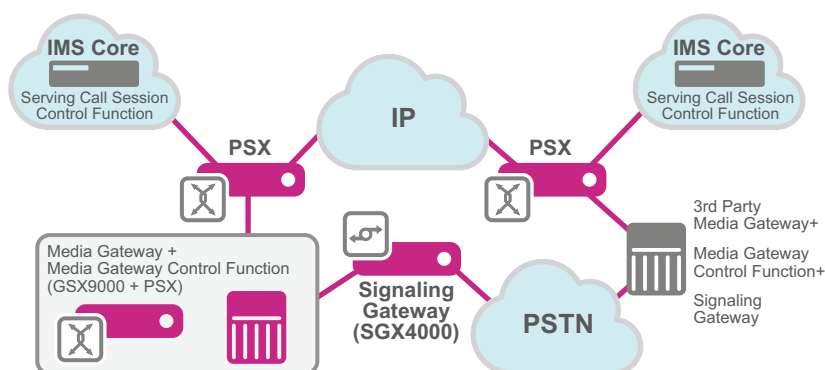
IMS Core
Serving Call Session Control Function

IP

IMS Core
Serving Call Session Control Function

PSX

PSX

3rd Party Media Gateway+

Media Gateway Control Function+

Signaling Gateway

Media Gateway + Media Gateway Control Function (GSX9000 + PSX)

Signaling Gateway (SGX4000)

PSTN